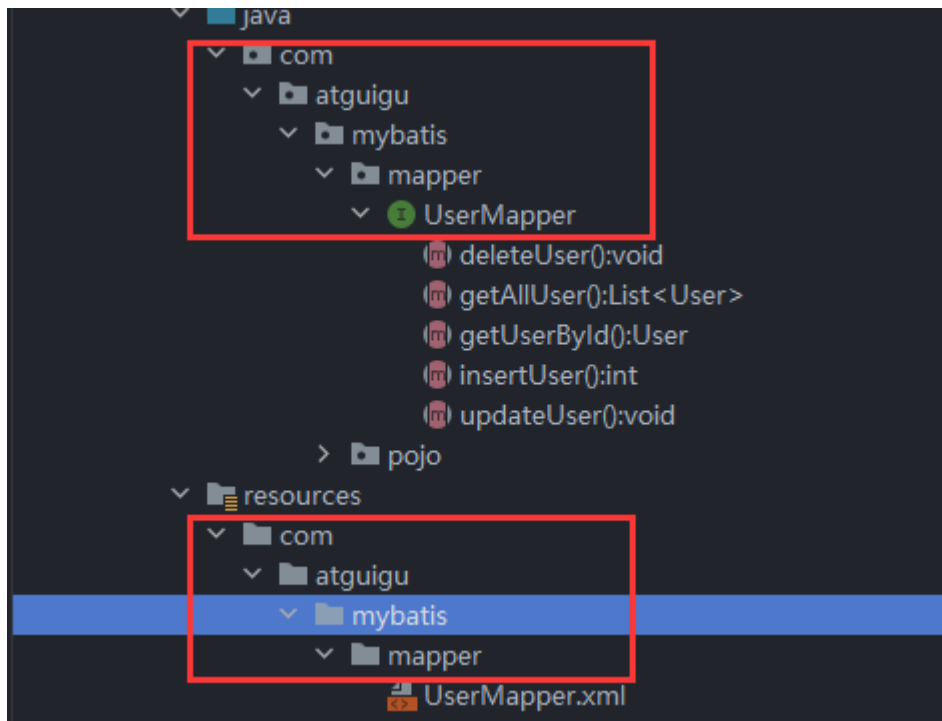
java
com
atguigu
mybatis
mapper
I UserMapper
m deleteUser():void
m getAllUser():List<User>
m getUserById():User
m insertUser():int
m updateUser():void
pojo
resources
com
atguigu
mybatis
mapper
UserMapper.xml